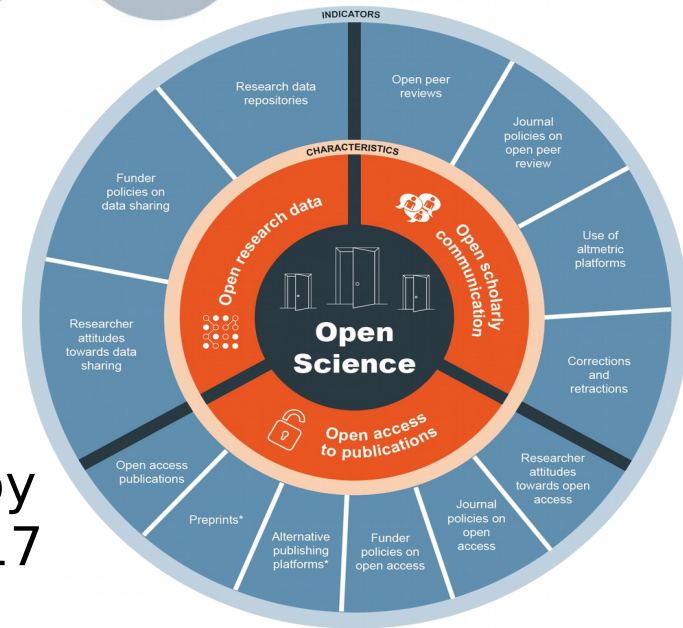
INDICATORS

Research data repositories

Open peer reviews

Journal policies on open peer review

Use of altmetric platforms

Corrections and retractions

Researcher attitudes towards open access

Journal policies on open access

Funder policies on open access

Alternative publishing platforms*

Preprints*

Open access publications

Researcher attitudes towards data sharing

Funder policies on data sharing

CHARACTERISTICS

Open research data

Open scholarly communication

Open access to publications

Open Science

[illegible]y
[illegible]7